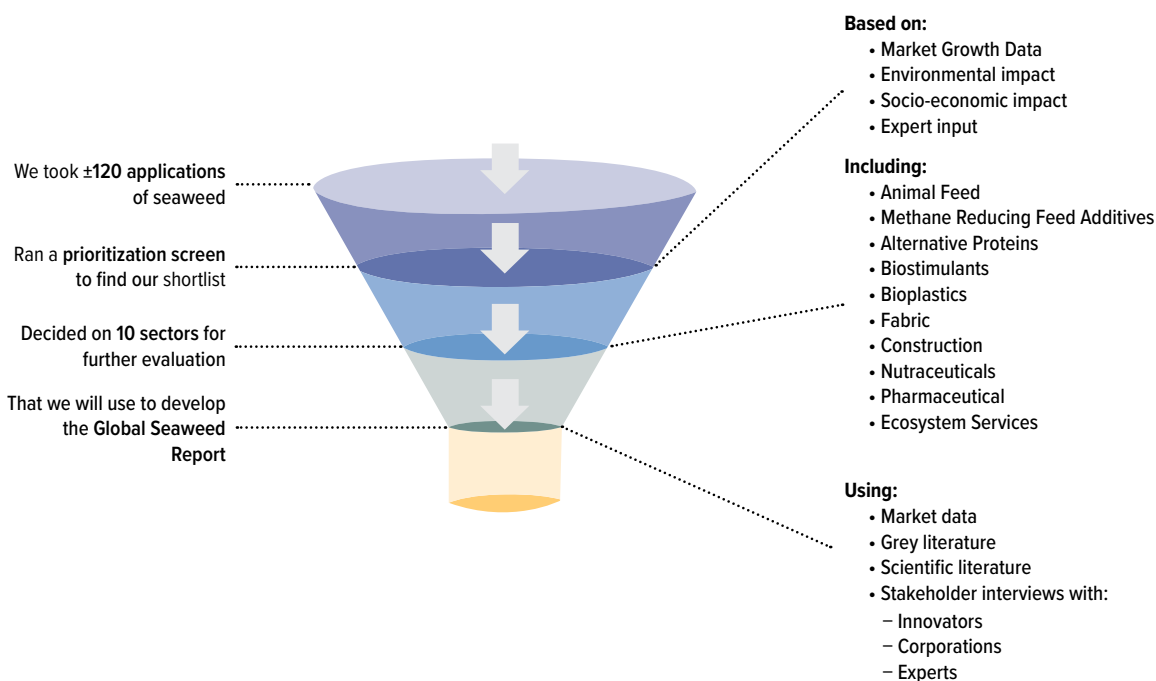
We took ±**120 applications** of seaweed

Ran a **prioritization screen** to find our shortlist

Decided on **10 sectors** for further evaluation

That we will use to develop the **Global Seaweed Report**

**Based on:**
• Market Growth Data
• Environmental impact
• Socio-economic impact
• Expert input

**Including:**
• Animal Feed
• Methane Reducing Feed Additives
• Alternative Proteins
• Biostimulants
• Bioplastics
• Fabric
• Construction
• Nutraceuticals
• Pharmaceutical
• Ecosystem Services

**Using:**
• Market data
• Grey literature
• Scientific literature
• Stakeholder interviews with:
– Innovators
– Corporations
– Experts